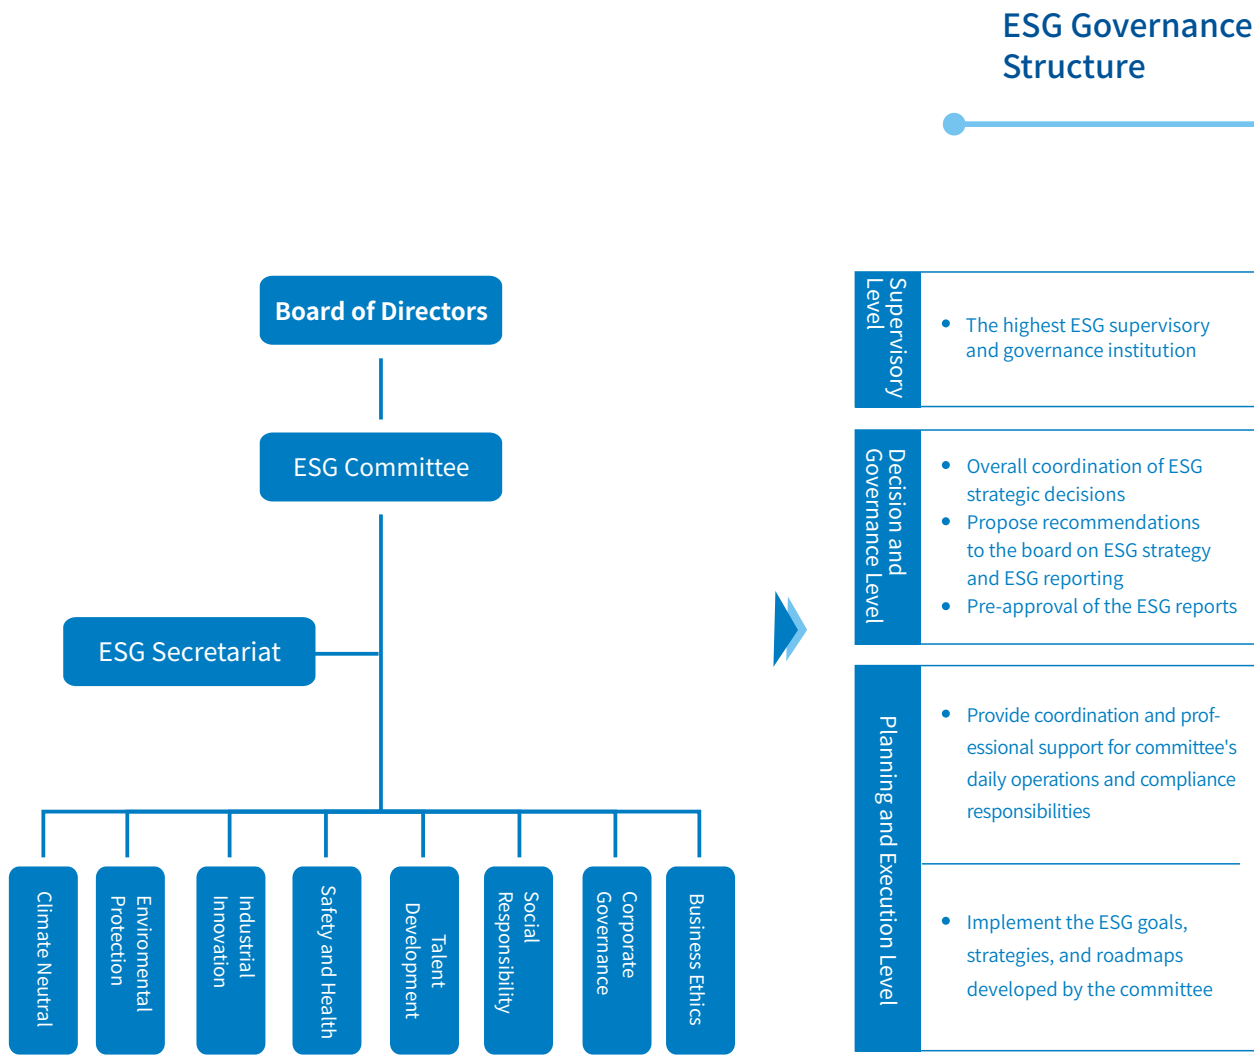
ESG Governance Structure

Board of Directors

ESG Committee

ESG Secretariat

Climate Neutral

Enviromental Protection

Industrial Innovation

Safety and Health

Talent Development

Social Responsibility

Corporate Governance

Business Ethics

Supervisory Level

• The highest ESG supervisory and governance institution

Decision and Governance Level

• Overall coordination of ESG strategic decisions
• Propose recommendations to the board on ESG strategy and ESG reporting
• Pre-approval of the ESG reports

Planning and Execution Level

• Provide coordination and professional support for committee's daily operations and compliance responsibilities

• Implement the ESG goals, strategies, and roadmaps developed by the committee